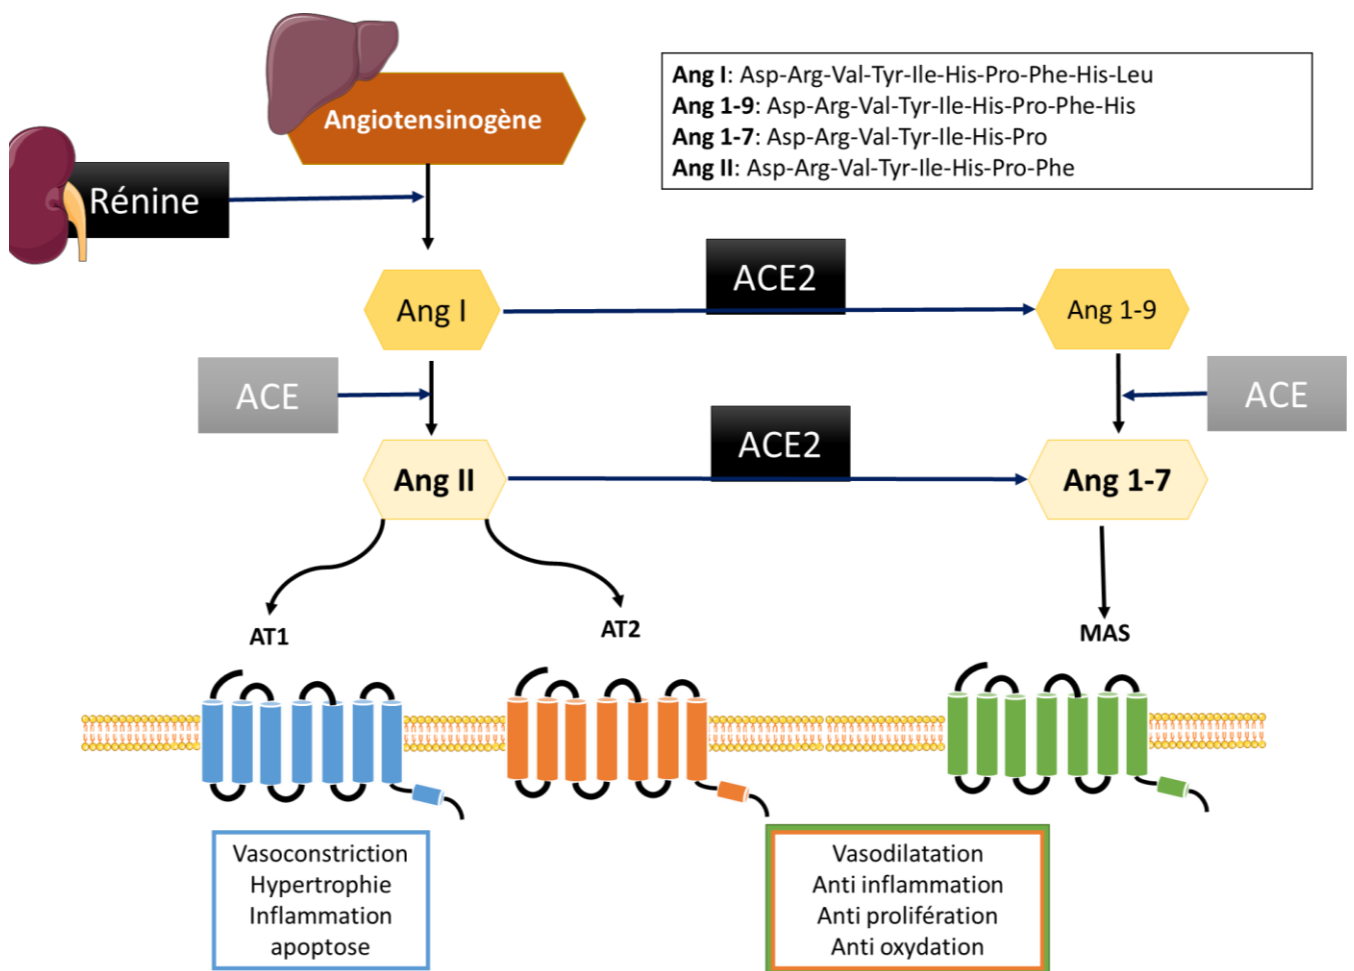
Angiotensinogène

Rénine

Ang I: Asp-Arg-Val-Tyr-Ile-His-Pro-Phe-His-Leu
Ang 1-9: Asp-Arg-Val-Tyr-Ile-His-Pro-Phe-His
Ang 1-7: Asp-Arg-Val-Tyr-Ile-His-Pro
Ang II: Asp-Arg-Val-Tyr-Ile-His-Pro-Phe

Ang I

ACE2

Ang 1-9

ACE

ACE

Ang II

ACE2

Ang 1-7

AT1

AT2

MAS

Vasoconstriction
Hypertrophie
Inflammation
apoptose

Vasodilatation
Anti inflammation
Anti prolifération
Anti oxydation